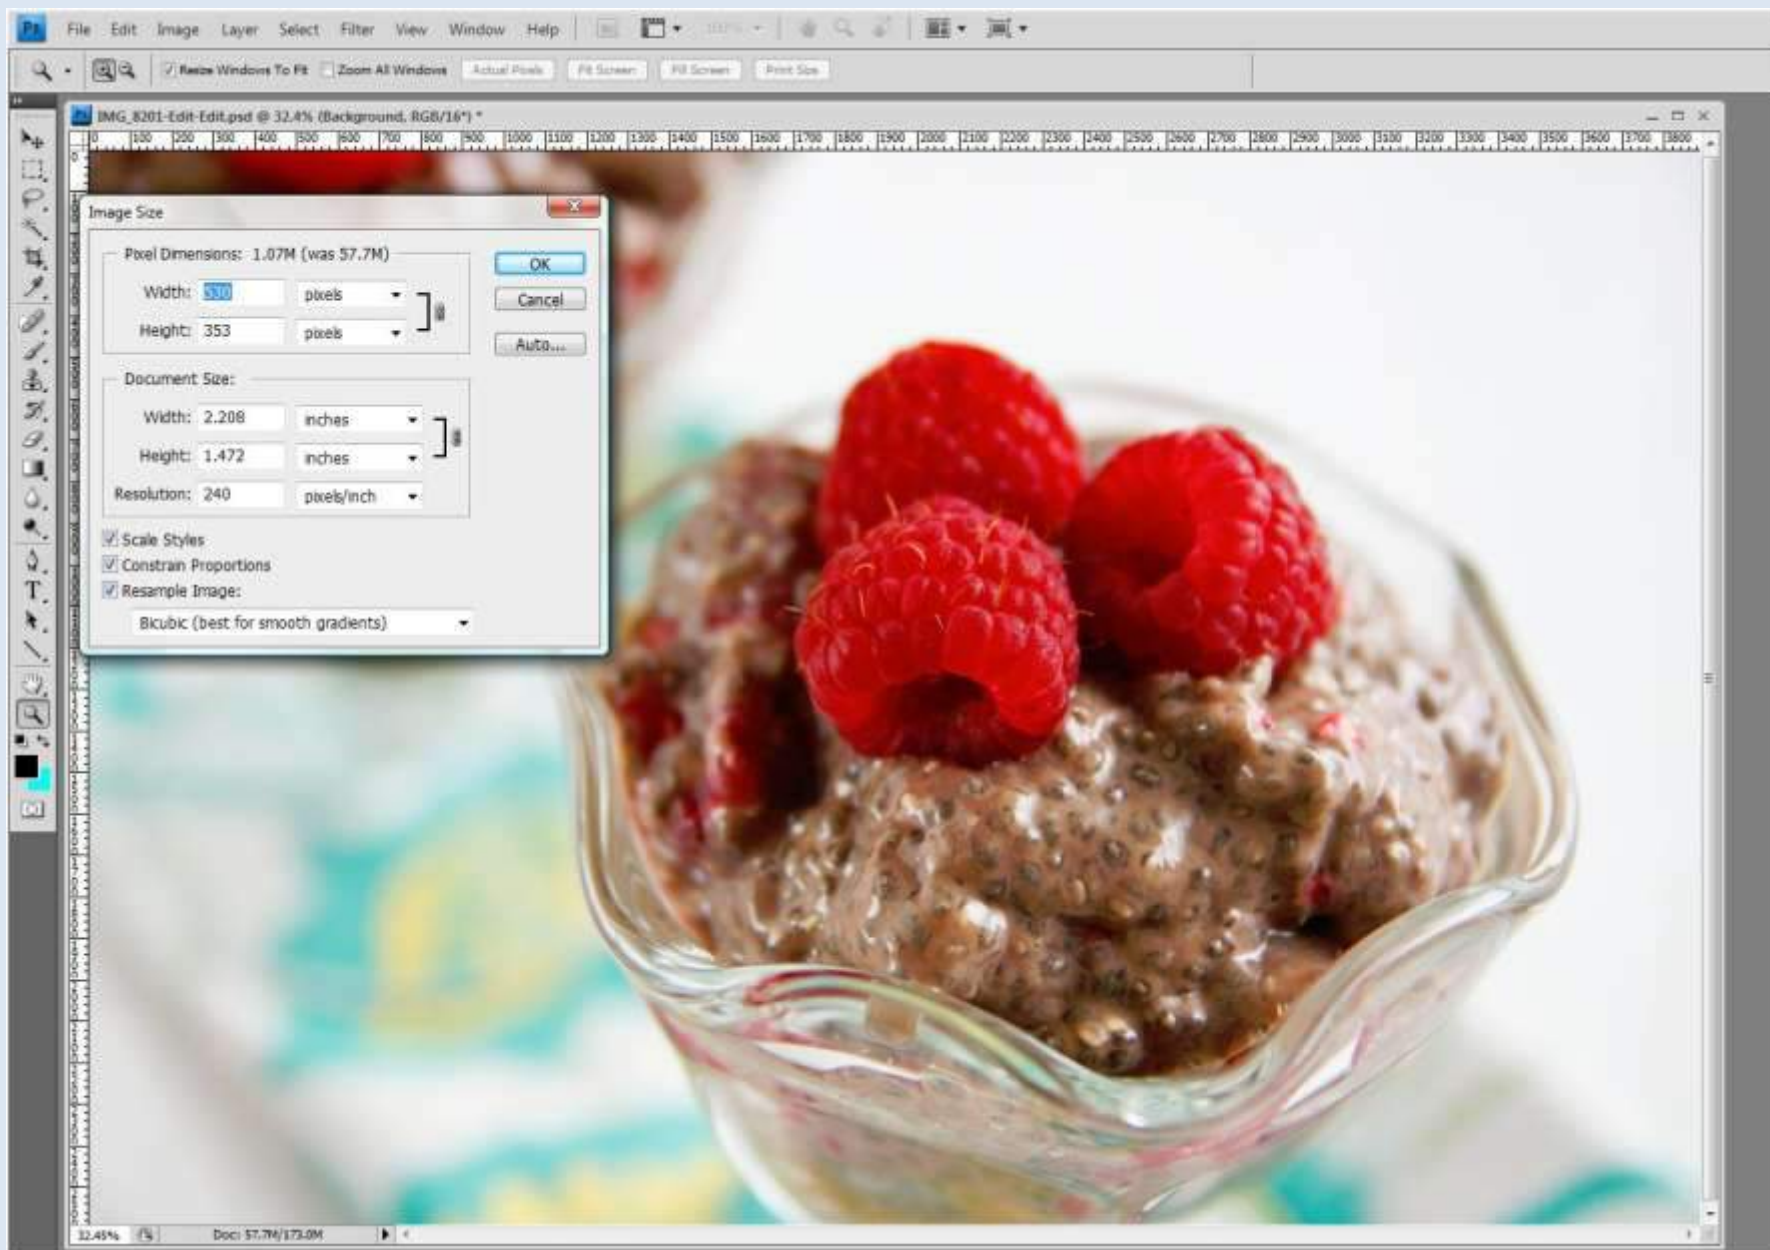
Ps File Edit Image Layer Select Filter View Window Help

Resize Windows To Fit Zoom All Windows Actual Pixels Fit Screen Fill Screen Print Size

IMG_8201-Edit-Edit.psd @ 32.4% (Background, RGB/16*) *

0 100 200 300 400 500 600 700 800 900 1000 1100 1200 1300 1400 1500 1600 1700 1800 1900 2000 2100 2200 2300 2400 2500 2600 2700 2800 2900 3000 3100 3200 3300 3400 3500 3600 3700 3800

Image Size

Pixel Dimensions: 1.07M (was 57.7M)

Width: 530 pixels

Height: 353 pixels

OK

Cancel

Auto...

Document Size:

Width: 2.208 inches

Height: 1.472 inches

Resolution: 240 pixels/inch

Scale Styles

Constrain Proportions

Resample Image:

Bicubic (best for smooth gradients)

32.45% Doc: 57.7M/173.0M